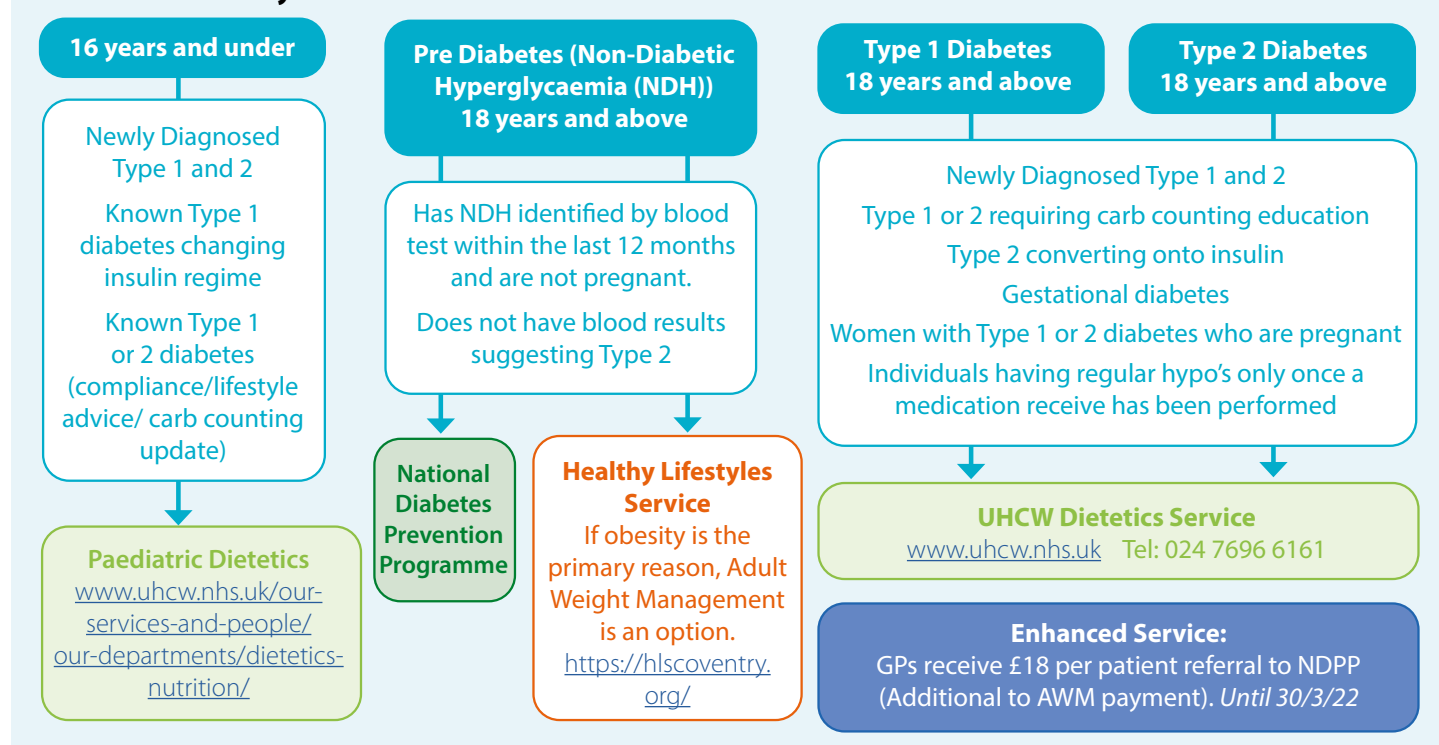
16 years and under

Newly Diagnosed Type 1 and 2

Known Type 1 diabetes changing insulin regime

Known Type 1 or 2 diabetes (compliance/lifestyle advice/ carb counting update)

Paediatric Dietetics
www.uhcw.nhs.uk/our-services-and-people/our-departments/dietetics-nutrition/

Pre Diabetes (Non-Diabetic Hyperglycaemia (NDH)) 18 years and above

Has NDH identified by blood test within the last 12 months and are not pregnant.

Does not have blood results suggesting Type 2

National Diabetes Prevention Programme

Healthy Lifestyles Service
If obesity is the primary reason, Adult Weight Management is an option.
https://hlscoventry.org/

Type 1 Diabetes 18 years and above

Type 2 Diabetes 18 years and above

Newly Diagnosed Type 1 and 2

Type 1 or 2 requiring carb counting education

Type 2 converting onto insulin

Gestational diabetes

Women with Type 1 or 2 diabetes who are pregnant

Individuals having regular hypo's only once a medication receive has been performed

UHCW Dietetics Service
www.uhcw.nhs.uk Tel: 024 7696 6161

Enhanced Service:
GPs receive £18 per patient referral to NDPP (Additional to AWM payment). Until 30/3/22